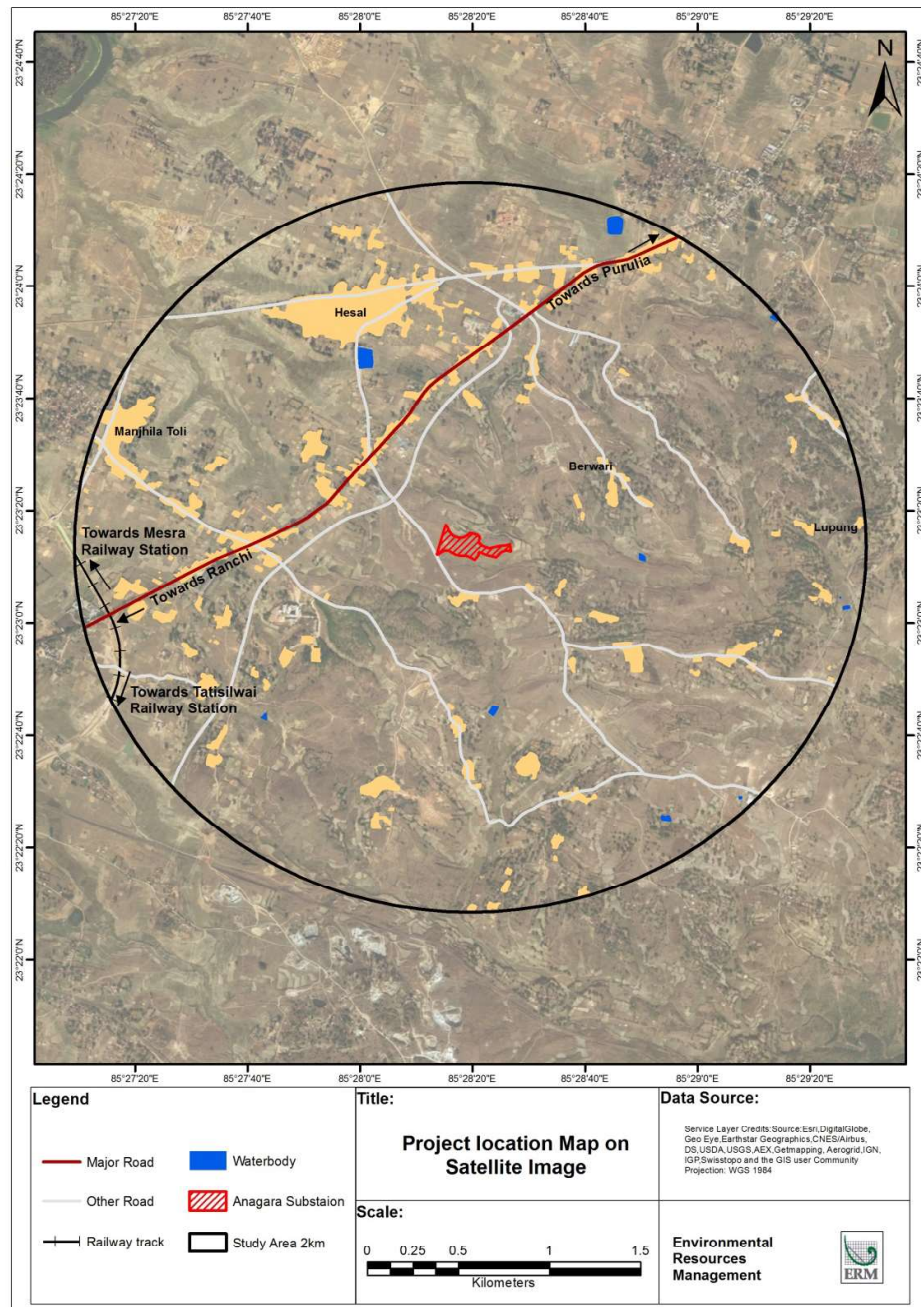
85°27'20"E 85°27'40"E 85°28'0"E 85°28'20"E 85°28'40"E 85°29'0"E 85°29'20"E

23°24'40"N
23°24'20"N
23°24'0"N
23°23'40"N
23°23'20"N
23°23'0"N
23°22'40"N
23°22'20"N
23°22'0"N

N

Towards Purulia
Hesal
Manjhila Toli
Berwari
Lupung
Towards Mesra Railway Station
Towards Ranchi
Towards Tatisilwai Railway Station

85°27'20"E 85°27'40"E 85°28'0"E 85°28'20"E 85°28'40"E 85°29'0"E 85°29'20"E

Legend
Major Road
Waterbody
Other Road
Anagara Substaion
Railway track
Study Area 2km

Title:
Project location Map on Satellite Image

Scale:
0 0.25 0.5 1 1.5
Kilometers

Data Source:
Service Layer Credits:Source:Esri,DigitalGlobe, Geo Eye,Earthstar Geographics,CNES/Airbus, DS,USDA,USGS,AEX,Getmapping, Aerogrid,IGN, IGP,Swisstopo and the GIS user Community
Projection: WGS 1984

Environmental Resources Management

ERM